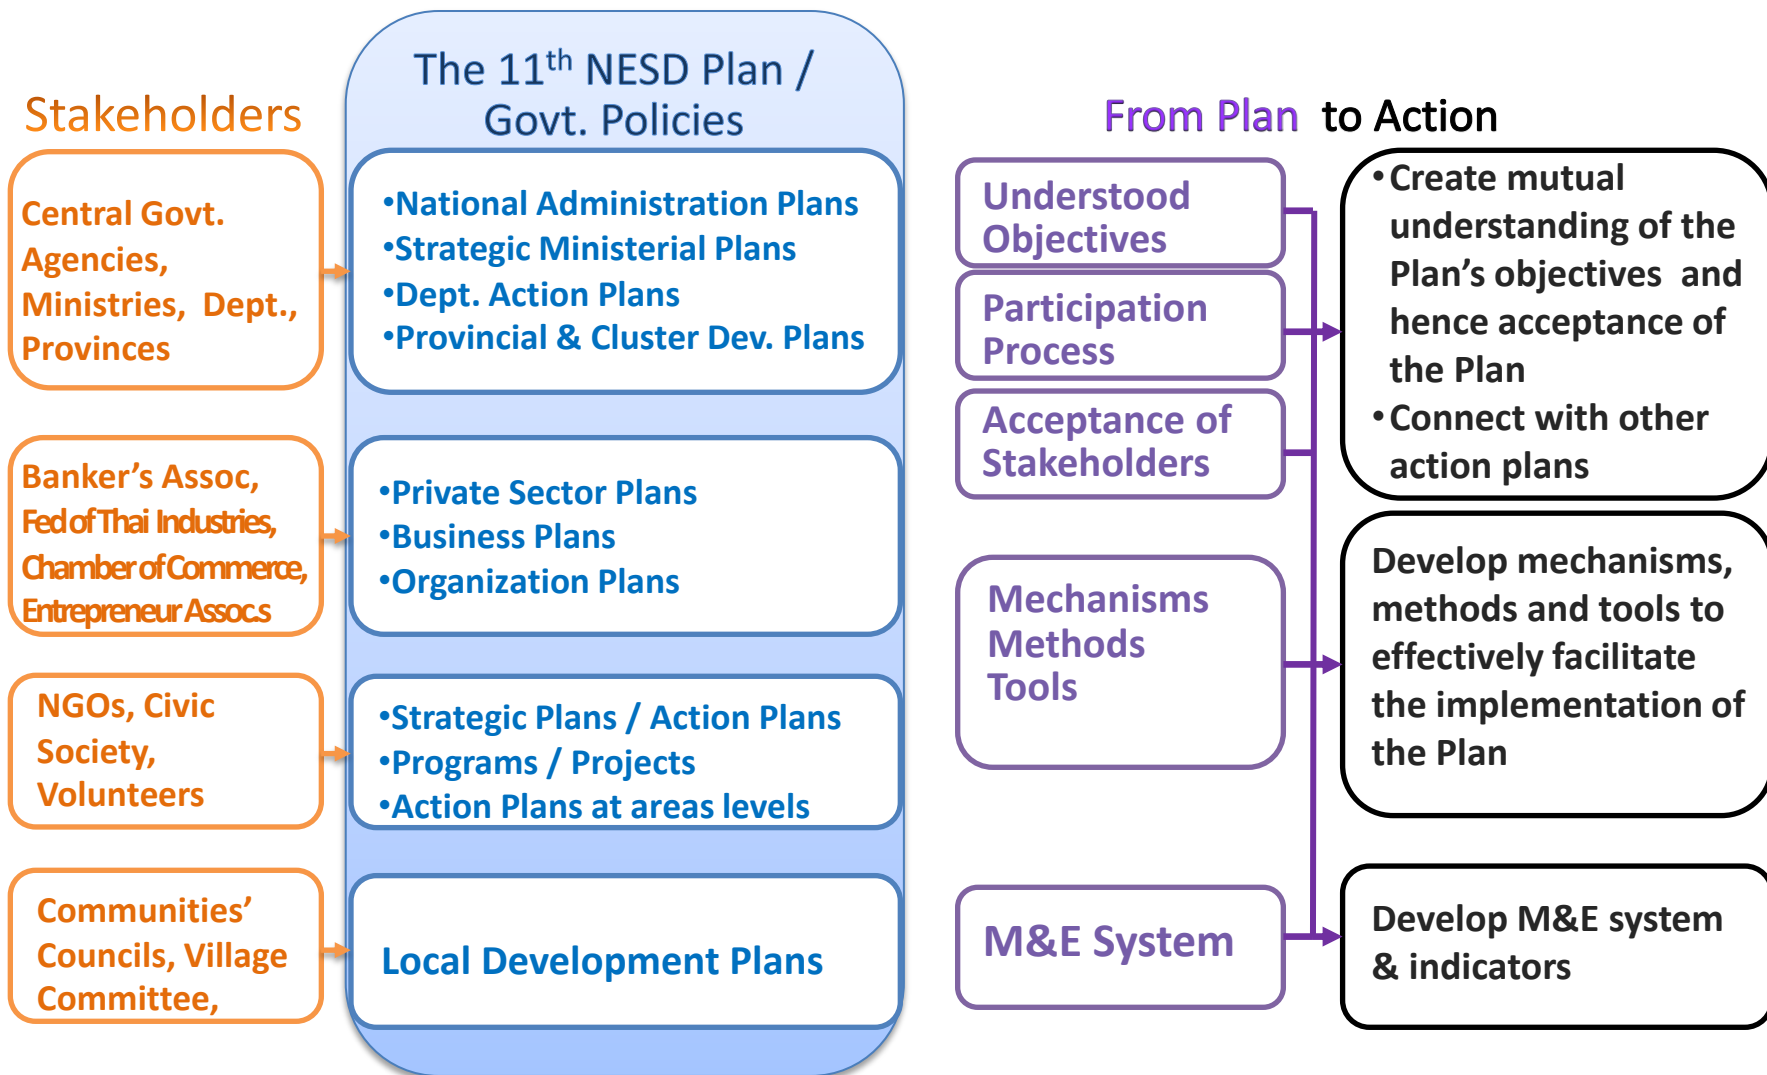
Stakeholders

Central Govt. Agencies, Ministries, Dept., Provinces

Banker's Assoc, Fed of Thai Industries, Chamber of Commerce, Entrepreneur Assocs

NGOs, Civic Society, Volunteers

Communities' Councils, Village Committee,

The 11$^{th}$ NESD Plan / Govt. Policies

•National Administration Plans
•Strategic Ministerial Plans
•Dept. Action Plans
•Provincial & Cluster Dev. Plans

•Private Sector Plans
•Business Plans
•Organization Plans

•Strategic Plans / Action Plans
•Programs / Projects
•Action Plans at areas levels

Local Development Plans

From Plan to Action

Understood Objectives

Participation Process

Acceptance of Stakeholders

Mechanisms Methods Tools

M&E System

•Create mutual understanding of the Plan's objectives and hence acceptance of the Plan
•Connect with other action plans

Develop mechanisms, methods and tools to effectively facilitate the implementation of the Plan

Develop M&E system & indicators